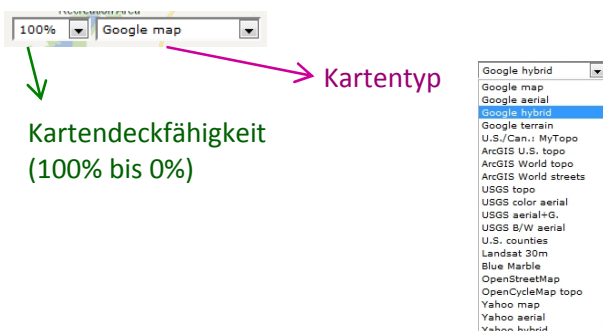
Recreation Area

100%

Google map

Kartentyp

Kartendeckfähigkeit (100% bis 0%)

Google hybrid

Google map
Google aerial
Google hybrid
Google terrain
U.S./Can.: MyTopo
ArcGIS U.S. topo
ArcGIS World topo
ArcGIS World streets
USGS topo
USGS color aerial
USGS aerial+G.
USGS B/W aerial
U.S. counties
Landsat 30m
Blue Marble
OpenStreetMap
OpenCycleMap topo
Yahoo map
Yahoo aerial
Yahoo hybrid